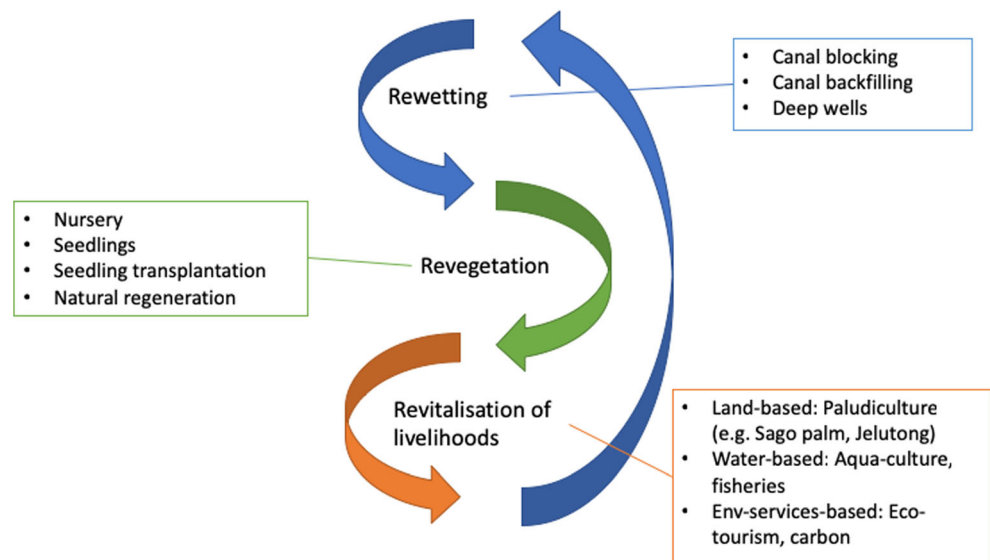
Rewetting

- Canal blocking
- Canal backfilling
- Deep wells

- Nursery
- Seedlings
- Seedling transplantation
- Natural regeneration

Revegetation

Revitalisation of livelihoods

- Land-based: Paludiculture (e.g. Sago palm, Jelutong)
- Water-based: Aqua-culture, fisheries
- Env-services-based: Eco-tourism, carbon